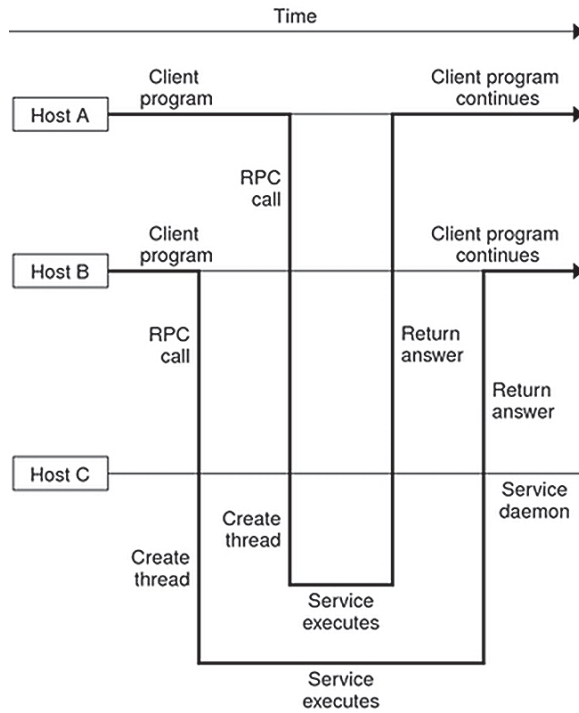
Time

Host A

Client program

Client program continues

RPC call

Host B

Client program

Client program continues

RPC call

Return answer

Return answer

Host C

Service daemon

Create thread

Create thread

Service executes

Service executes